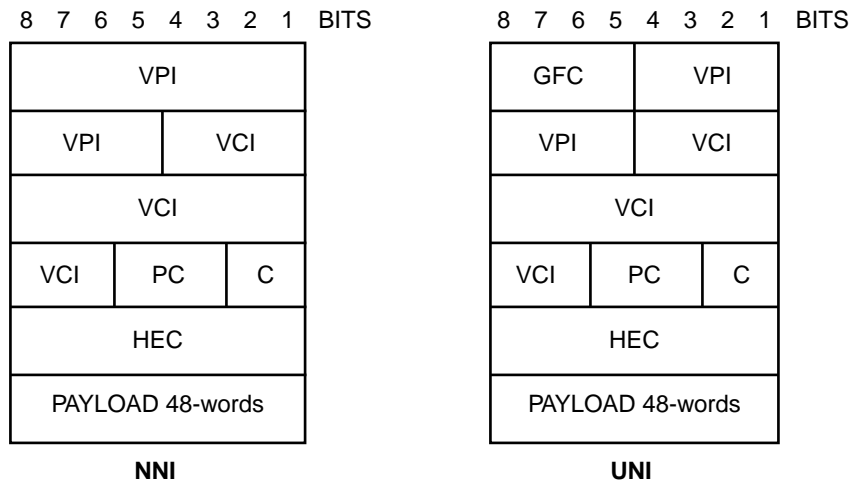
8 7 6 5 4 3 2 1 BITS

| VPI | | |
|---|---|---|
| VPI | VCI | |
| VCI | | |
| VCI | PC | C |
| HEC | | |
| PAYLOAD 48-words | | |

NNI

8 7 6 5 4 3 2 1 BITS

| GFC | VPI | |
|---|---|---|
| VPI | VCI | |
| VCI | | |
| VCI | PC | C |
| HEC | | |
| PAYLOAD 48-words | | |

UNI